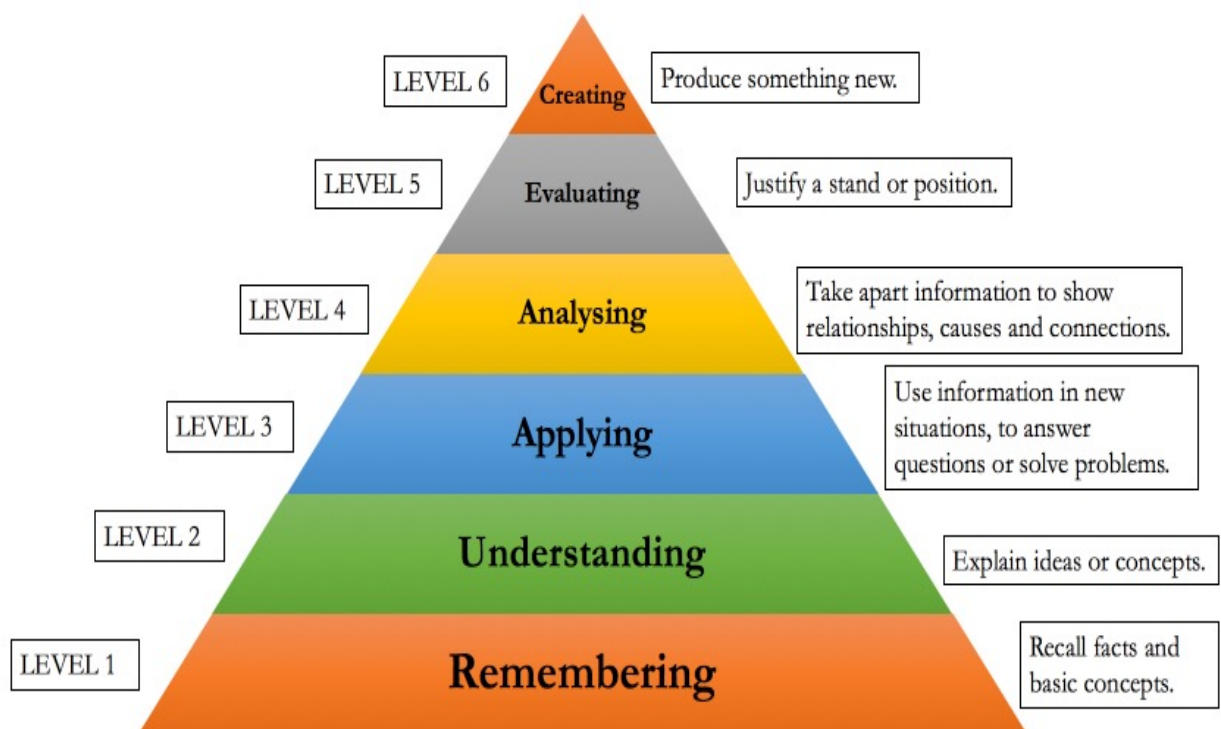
LEVEL 6
Creating
Produce something new.

LEVEL 5
Evaluating
Justify a stand or position.

LEVEL 4
Analysing
Take apart information to show relationships, causes and connections.

LEVEL 3
Applying
Use information in new situations, to answer questions or solve problems.

LEVEL 2
Understanding
Explain ideas or concepts.

LEVEL 1
Remembering
Recall facts and basic concepts.